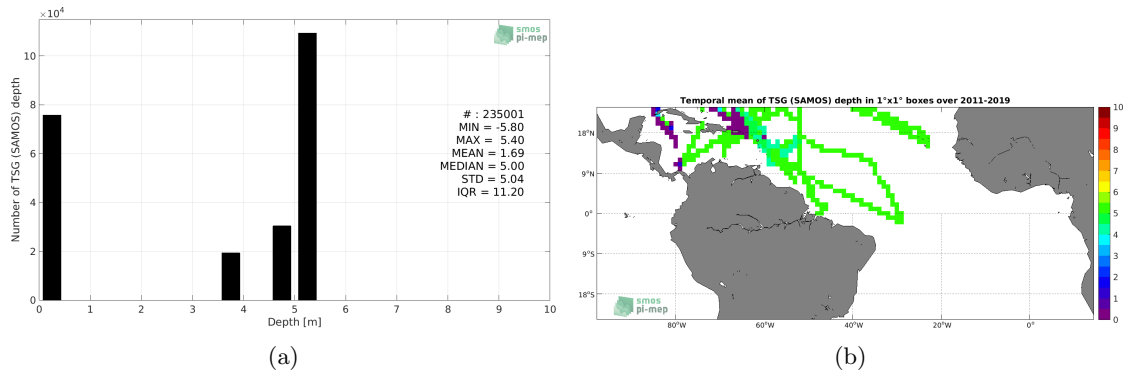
$\times10^4$

smos pi-mep

Number of TSG (SAMOS) depth

10
8
6
4
2
0

0 1 2 3 4 5 6 7 8 10

Depth [m]

# : 235001
MIN = -5.80
MAX = 5.40
MEAN = 1.69
MEDIAN = 5.00
STD = 5.04
IQR = 11.20

(a)

Temporal mean of TSG (SAMOS) depth in 1°x1° boxes over 2011-2019

18°N
9°N
0°
9°S
18°S

80°W 60°W 40°W 20°W 0°

smos pi-mep

10
9
8
7
6
5
4
3
2
1
0

(b)